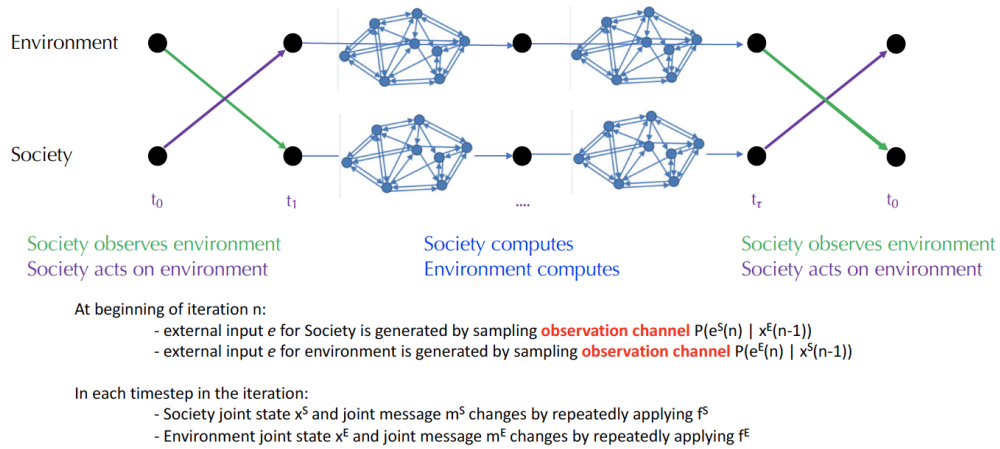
Environment

Society

$t_0$ $t_1$ .... $t_\tau$ $t_0$

Society observes environment
Society acts on environment

Society computes
Environment computes

Society observes environment
Society acts on environment

At beginning of iteration n:
- external input *e* for Society is generated by sampling **observation channel** P(e$^S$(n) | x$^E$(n-1))
- external input *e* for environment is generated by sampling **observation channel** P(e$^E$(n) | x$^S$(n-1))

In each timestep in the iteration:
- Society joint state x$^S$ and joint message m$^S$ changes by repeatedly applying f$^S$
- Environment joint state x$^E$ and joint message m$^E$ changes by repeatedly applying f$^E$